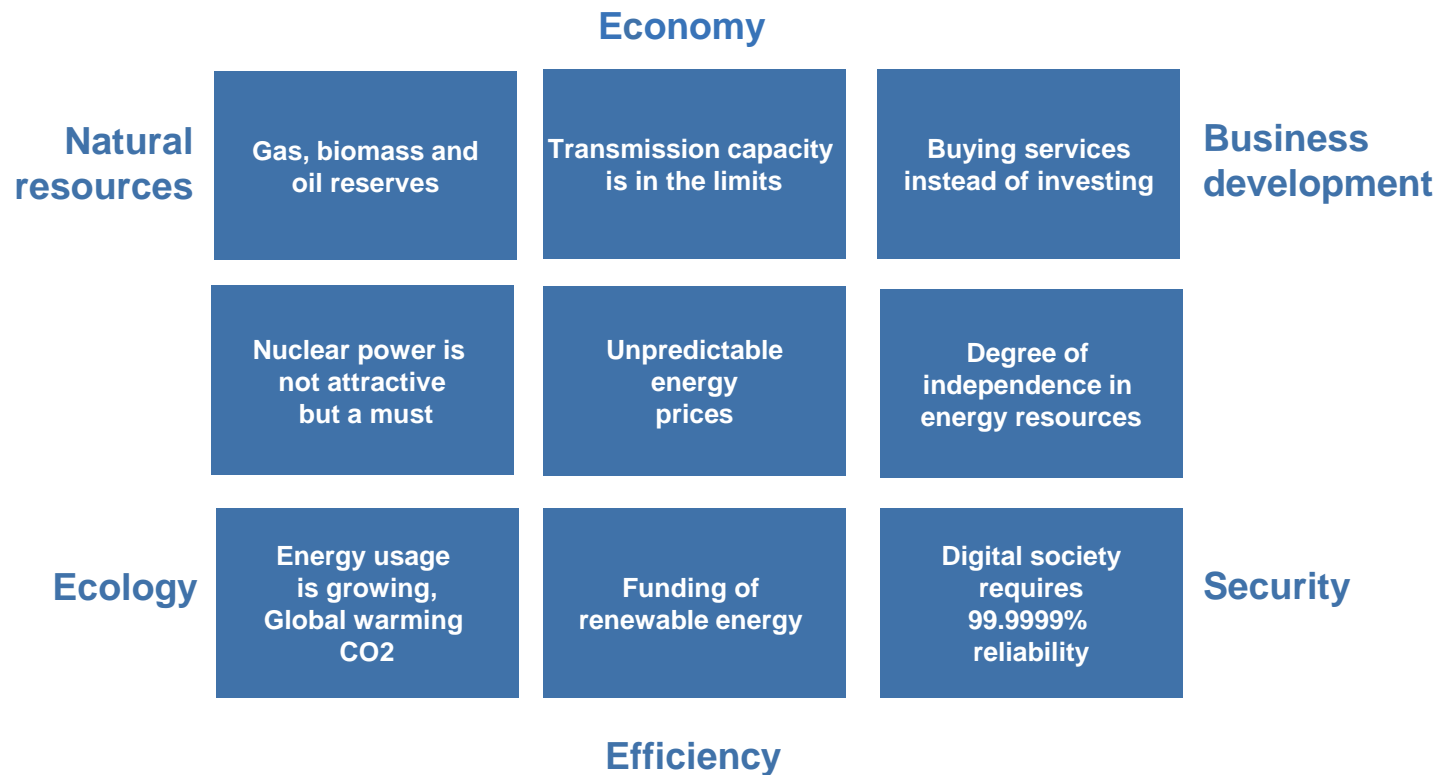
Economy

Natural resources

Gas, biomass and oil reserves

Transmission capacity is in the limits

Buying services instead of investing

Business development

Nuclear power is not attractive but a must

Unpredictable energy prices

Degree of independence in energy resources

Ecology

Energy usage is growing, Global warming CO2

Funding of renewable energy

Digital society requires 99.9999% reliability

Security

Efficiency